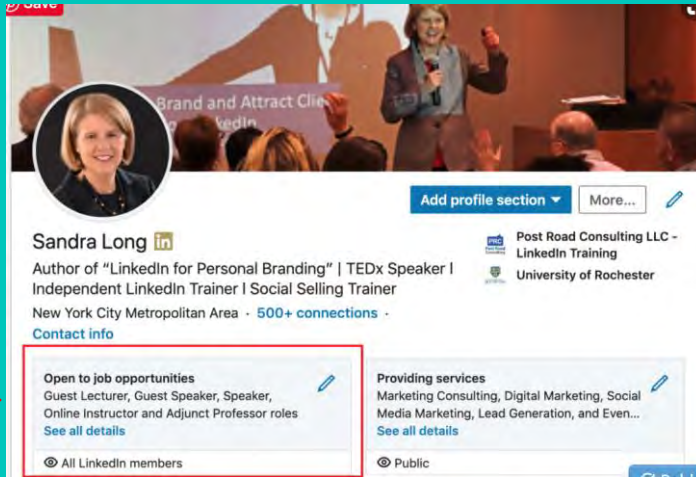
Save

Brand and Attract Cli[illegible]
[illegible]kedIn

Add profile section ▾ More...

Sandra Long in

Author of "LinkedIn for Personal Branding" | TEDx Speaker | Independent LinkedIn Trainer | Social Selling Trainer

New York City Metropolitan Area · 500+ connections ·

Contact info

Post Road Consulting LLC - LinkedIn Training

University of Rochester

Open to job opportunities
Guest Lecturer, Guest Speaker, Speaker, Online Instructor and Adjunct Professor roles
See all details

All LinkedIn members

Providing services
Marketing Consulting, Digital Marketing, Social Media Marketing, Lead Generation, and Even...
See all details

Public